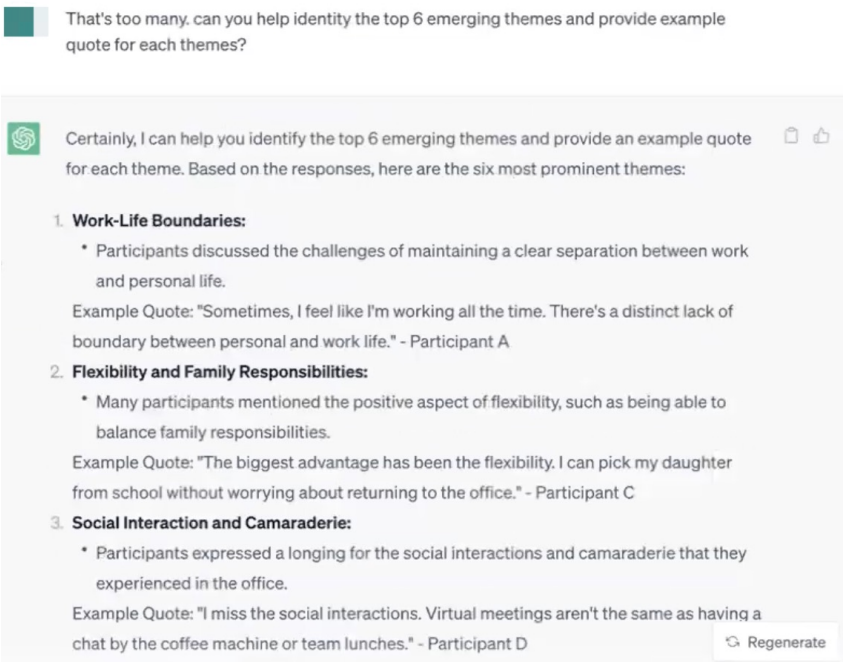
That's too many. can you help identity the top 6 emerging themes and provide example quote for each themes?

Certainly, I can help you identify the top 6 emerging themes and provide an example quote for each theme. Based on the responses, here are the six most prominent themes:

1. **Work-Life Boundaries:**
 • Participants discussed the challenges of maintaining a clear separation between work and personal life.
 Example Quote: "Sometimes, I feel like I'm working all the time. There's a distinct lack of boundary between personal and work life." - Participant A
2. **Flexibility and Family Responsibilities:**
 • Many participants mentioned the positive aspect of flexibility, such as being able to balance family responsibilities.
 Example Quote: "The biggest advantage has been the flexibility. I can pick my daughter from school without worrying about returning to the office." - Participant C
3. **Social Interaction and Camaraderie:**
 • Participants expressed a longing for the social interactions and camaraderie that they experienced in the office.
 Example Quote: "I miss the social interactions. Virtual meetings aren't the same as having a chat by the coffee machine or team lunches." - Participant D

Regenerate